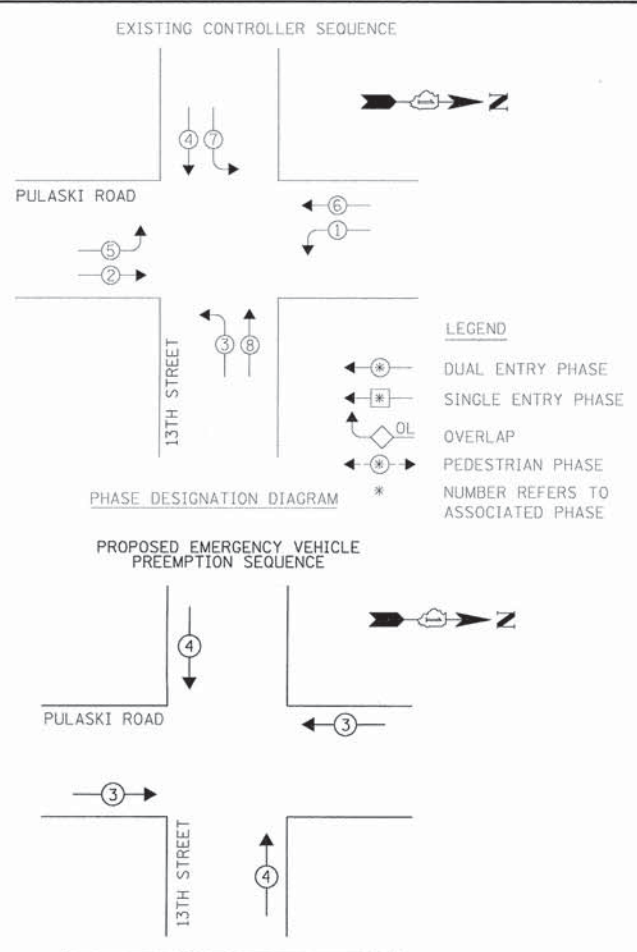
EXISTING CONTROLLER SEQUENCE

Z

4 7

PULASKI ROAD

6

1

5

2

3 8

13TH STREET

LEGEND

* DUAL ENTRY PHASE

* SINGLE ENTRY PHASE

OL OVERLAP

* PEDESTRIAN PHASE

* NUMBER REFERS TO ASSOCIATED PHASE

PHASE DESIGNATION DIAGRAM

PROPOSED EMERGENCY VEHICLE PREEMPTION SEQUENCE

Z

4

PULASKI ROAD

3

3

13TH STREET

4